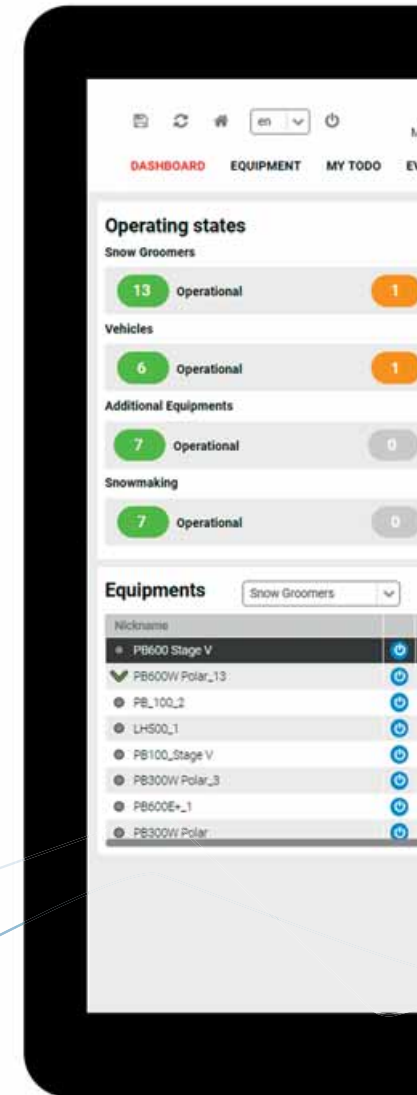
en

DASHBOARD EQUIPMENT MY TODO E

Operating states

Snow Groomers

13 Operational 1

Vehicles

6 Operational 1

Additional Equipments

7 Operational 0

Snowmaking

7 Operational 0

Equipments Snow Groomers

Nickname

PB600 Stage V
PB600W Polar_13
PB_100_2
LH500_1
PB100_Stage V
PB300W Polar_3
PB600E+_1
PB300W Polar